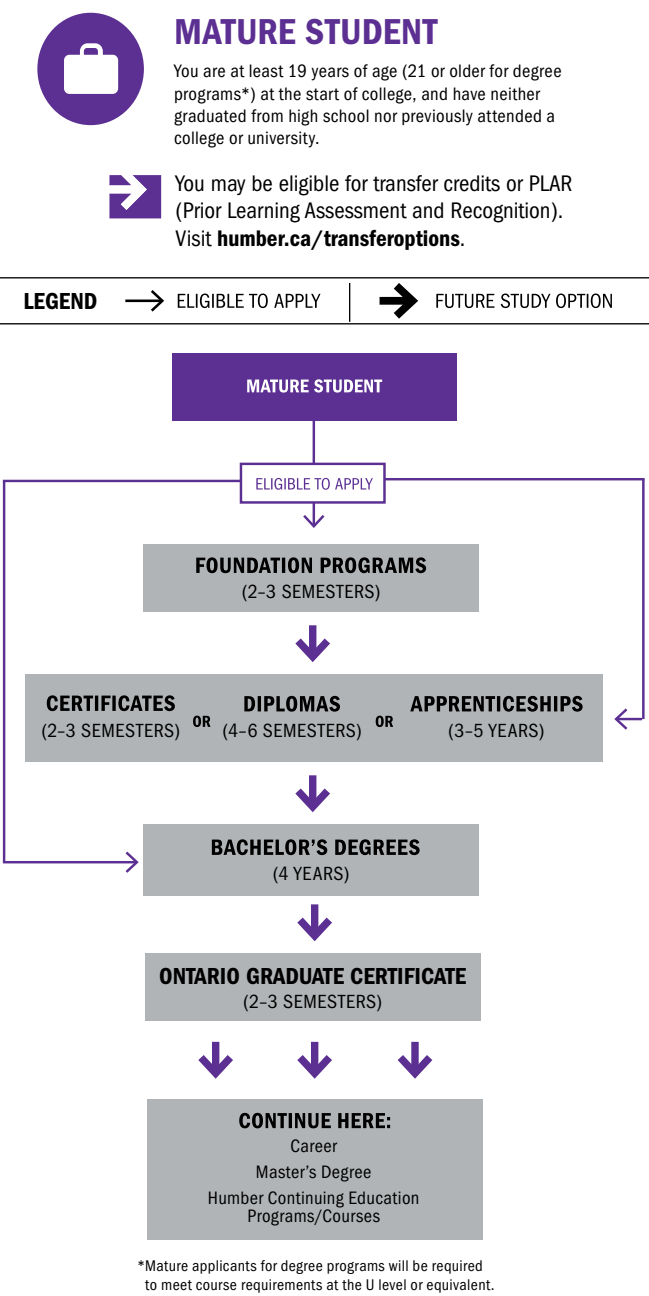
MATURE STUDENT

You are at least 19 years of age (21 or older for degree programs*) at the start of college, and have neither graduated from high school nor previously attended a college or university.

You may be eligible for transfer credits or PLAR (Prior Learning Assessment and Recognition). Visit humber.ca/transferoptions.

LEGEND ELIGIBLE TO APPLY FUTURE STUDY OPTION

MATURE STUDENT

ELIGIBLE TO APPLY

FOUNDATION PROGRAMS
(2–3 SEMESTERS)

CERTIFICATES
(2–3 SEMESTERS)
OR
DIPLOMAS
(4–6 SEMESTERS)
OR
APPRENTICESHIPS
(3–5 YEARS)

BACHELOR'S DEGREES
(4 YEARS)

ONTARIO GRADUATE CERTIFICATE
(2–3 SEMESTERS)

CONTINUE HERE:
Career
Master's Degree
Humber Continuing Education Programs/Courses

*Mature applicants for degree programs will be required to meet course requirements at the U level or equivalent.